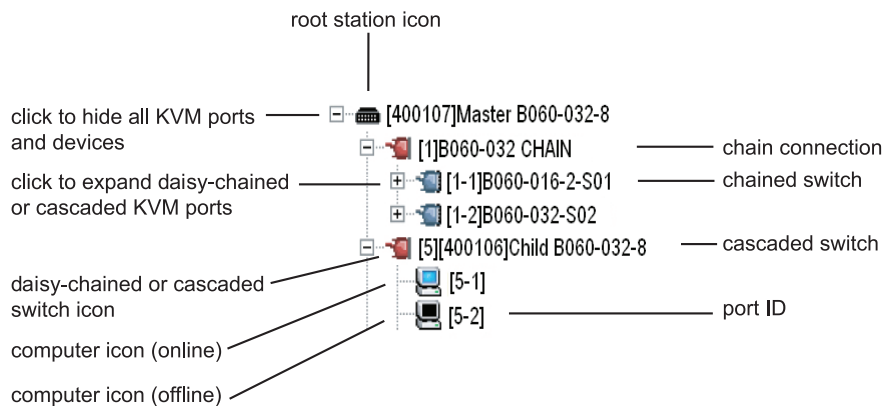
root station icon

click to hide all KVM ports and devices

[400107]Master B060-032-8

[1]B060-032 CHAIN

chain connection

click to expand daisy-chained or cascaded KVM ports

[1-1]B060-016-2-S01

chained switch

[1-2]B060-032-S02

[5][400106]Child B060-032-8

cascaded switch

daisy-chained or cascaded switch icon

[5-1]

[5-2]

port ID

computer icon (online)

computer icon (offline)